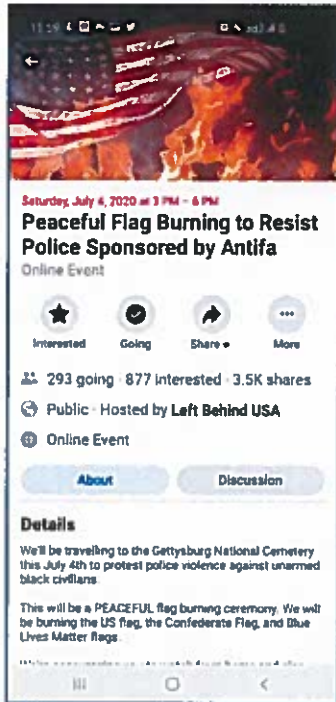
11:59

Saturday, July 4, 2020 at 3 PM – 6 PM

Peaceful Flag Burning to Resist Police Sponsored by Antifa

Online Event

Interested Going Share More

293 going · 877 interested · 3.5K shares

Public · Hosted by Left Behind USA

Online Event

About Discussion

Details

We'll be traveling to the Gettysburg National Cemetery this July 4th to protest police violence against unarmed black civilians.

This will be a PEACEFUL flag burning ceremony. We will be burning the US flag, the Confederate Flag, and Blue Lives Matter flags.

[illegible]